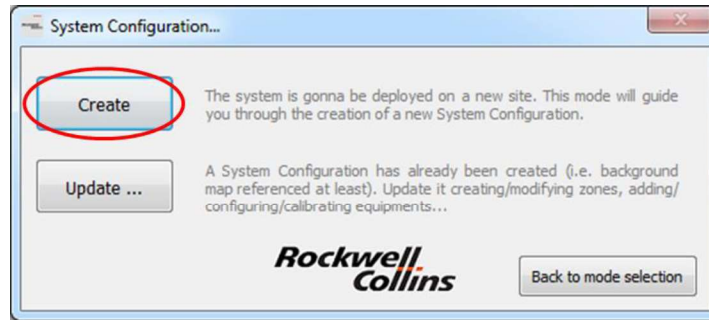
System Configuration...

Create

The system is gonna be deployed on a new site. This mode will guide you through the creation of a new System Configuration.

Update ...

A System Configuration has already been created (i.e. background map referenced at least). Update it creating/modifying zones, adding/ configuring/calibrating equipments...

Rockwell Collins

Back to mode selection